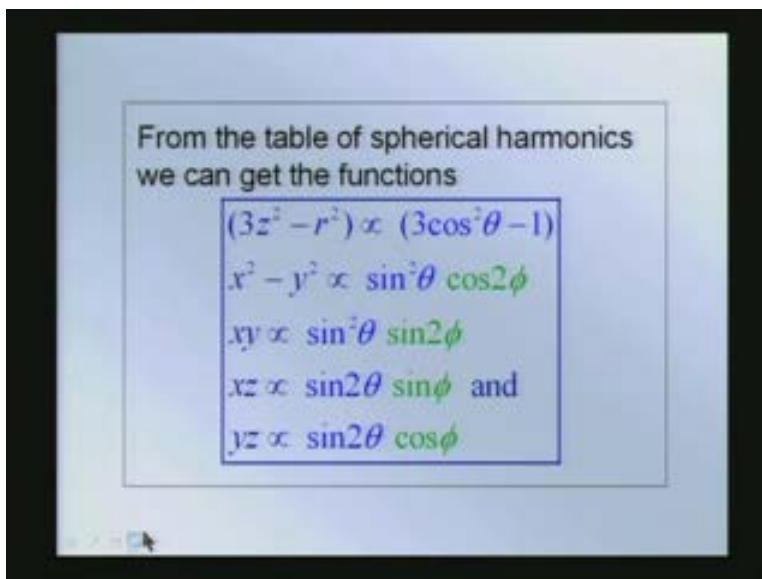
From the table of spherical harmonics we can get the functions

$(3z^2 - r^2) \propto (3\cos^2\theta - 1)$

$x^2 - y^2 \propto \sin^2\theta \cos 2\phi$

$xy \propto \sin^2\theta \sin 2\phi$

$xz \propto \sin 2\theta \sin\phi$ and

$yz \propto \sin 2\theta \cos\phi$